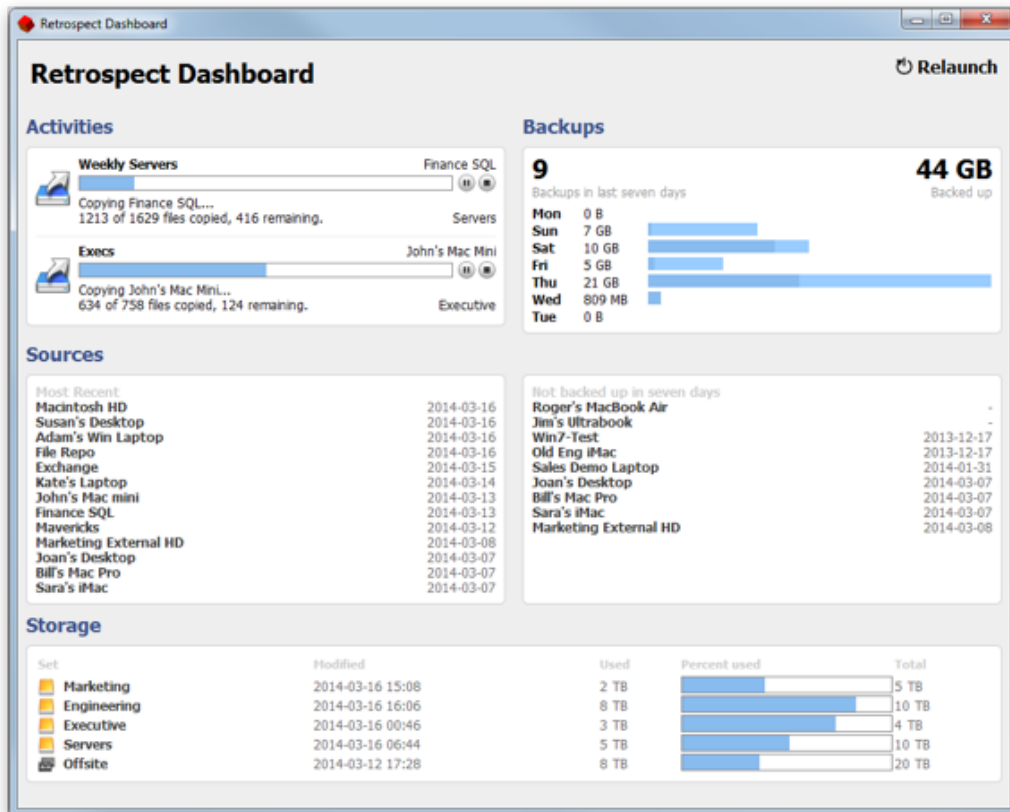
Retrospect Dashboard

Retrospect Dashboard

Relaunch

Activities

Weekly Servers
Finance SQL
Copying Finance SQL...
1213 of 1629 files copied, 416 remaining.
Servers

Execs
John's Mac Mini
Copying John's Mac Mini...
634 of 758 files copied, 124 remaining.
Executive

Backups

9
Backups in last seven days

44 GB
Backed up

| | |
|---|---|
| Mon | 0 B |
| Sun | 7 GB |
| Sat | 10 GB |
| Fri | 5 GB |
| Thu | 21 GB |
| Wed | 809 MB |
| Tue | 0 B |

Sources

| Most Recent | |
|---|---|
| Macintosh HD | 2014-03-16 |
| Susan's Desktop | 2014-03-16 |
| Adam's Win Laptop | 2014-03-16 |
| File Repo | 2014-03-16 |
| Exchange | 2014-03-15 |
| Kate's Laptop | 2014-03-14 |
| John's Mac mini | 2014-03-13 |
| Finance SQL | 2014-03-13 |
| Mavericks | 2014-03-12 |
| Marketing External HD | 2014-03-08 |
| Joan's Desktop | 2014-03-07 |
| Bill's Mac Pro | 2014-03-07 |
| Sara's iMac | 2014-03-07 |

| Not backed up in seven days | |
|---|---|
| Roger's MacBook Air | - |
| Jim's Ultrabook | - |
| Win7-Test | 2013-12-17 |
| Old Eng iMac | 2013-12-17 |
| Sales Demo Laptop | 2014-01-31 |
| Joan's Desktop | 2014-03-07 |
| Bill's Mac Pro | 2014-03-07 |
| Sara's iMac | 2014-03-07 |
| Marketing External HD | 2014-03-08 |

Storage

| Set | Modified | Used | Percent used | Total |
|---|---|---|---|---|
| Marketing | 2014-03-16 15:08 | 2 TB | | 5 TB |
| Engineering | 2014-03-16 16:06 | 8 TB | | 10 TB |
| Executive | 2014-03-16 00:46 | 3 TB | | 4 TB |
| Servers | 2014-03-16 06:44 | 5 TB | | 10 TB |
| Offsite | 2014-03-12 17:28 | 8 TB | | 20 TB |